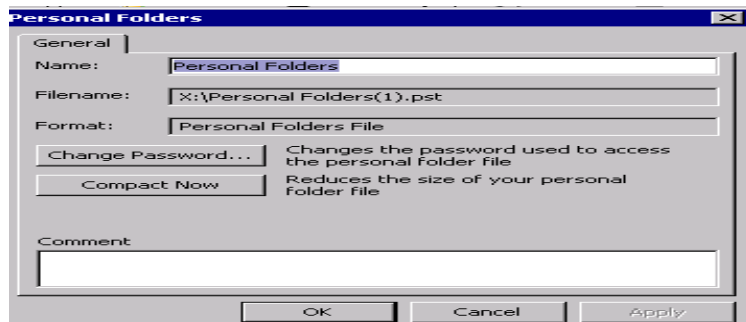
Personal Folders

General

Name: Personal Folders

Filename: X:\Personal Folders(1).pst

Format: Personal Folders File

Change Password... Changes the password used to access the personal folder file

Compact Now Reduces the size of your personal folder file

Comment

OK Cancel Apply